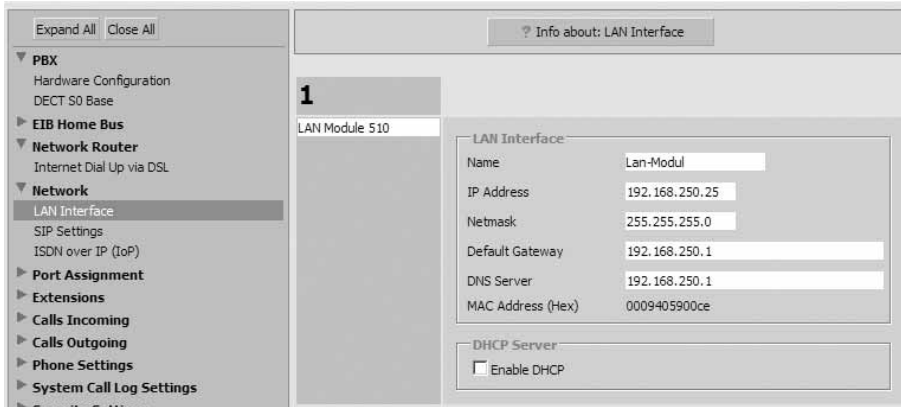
Expand All Close All

PBX
Hardware Configuration
DECT S0 Base
EIB Home Bus
Network Router
Internet Dial Up via DSL
Network
LAN Interface
SIP Settings
ISDN over IP (IoP)
Port Assignment
Extensions
Calls Incoming
Calls Outgoing
Phone Settings
System Call Log Settings

? Info about: LAN Interface

1

LAN Module 510

LAN Interface

| | |
|---|---|
| Name | Lan-Modul |
| IP Address | 192.168.250.25 |
| Netmask | 255.255.255.0 |
| Default Gateway | 192.168.250.1 |
| DNS Server | 192.168.250.1 |
| MAC Address (Hex) | 0009405900ce |

DHCP Server
Enable DHCP